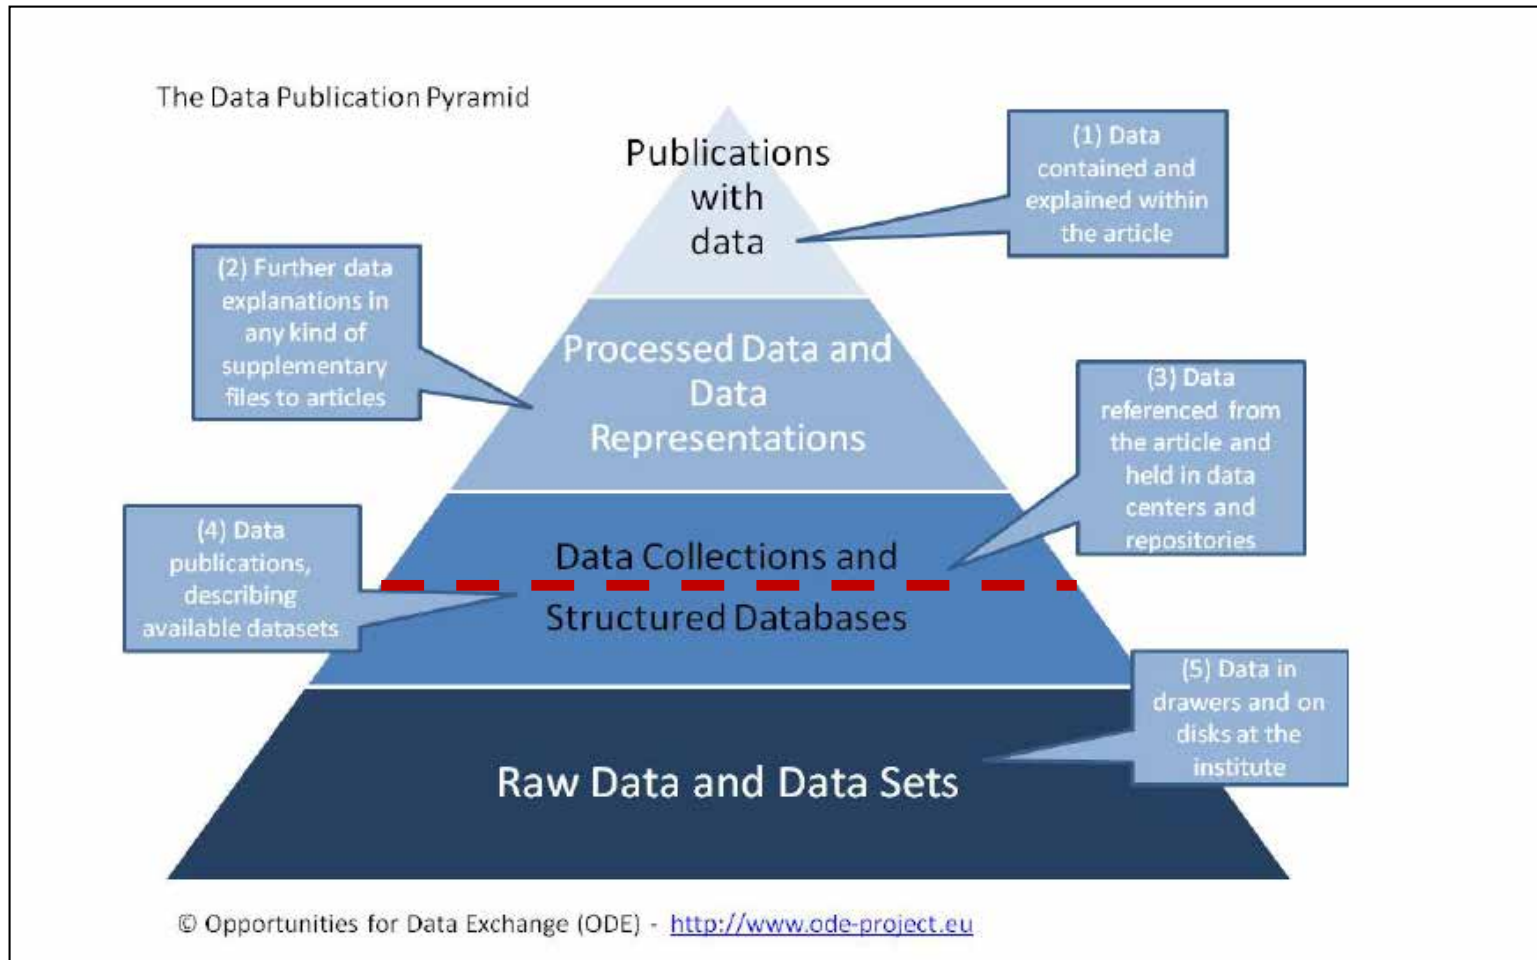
The Data Publication Pyramid

Publications with data

(1) Data contained and explained within the article

(2) Further data explanations in any kind of supplementary files to articles

Processed Data and Data Representations

(3) Data referenced from the article and held in data centers and repositories

(4) Data publications, describing available datasets

Data Collections and Structured Databases

(5) Data in drawers and on disks at the institute

Raw Data and Data Sets

© Opportunities for Data Exchange (ODE) - http://www.ode-project.eu